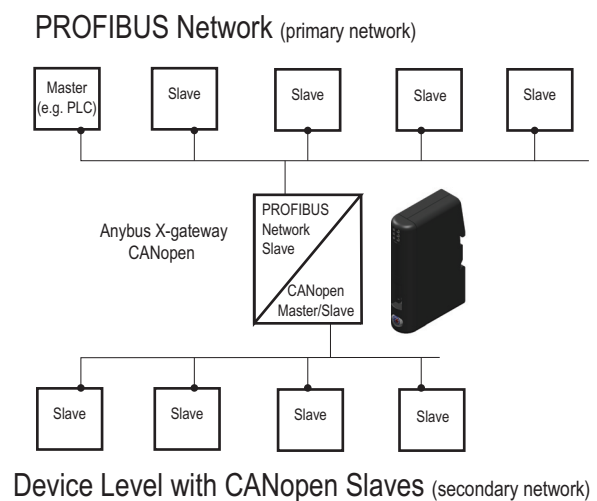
PROFIBUS Network (primary network)

Master (e.g. PLC)

Slave

Slave

Slave

Slave

Anybus X-gateway CANopen

PROFIBUS Network Slave

CANopen Master/Slave

Slave

Slave

Slave

Slave

Device Level with CANopen Slaves (secondary network)